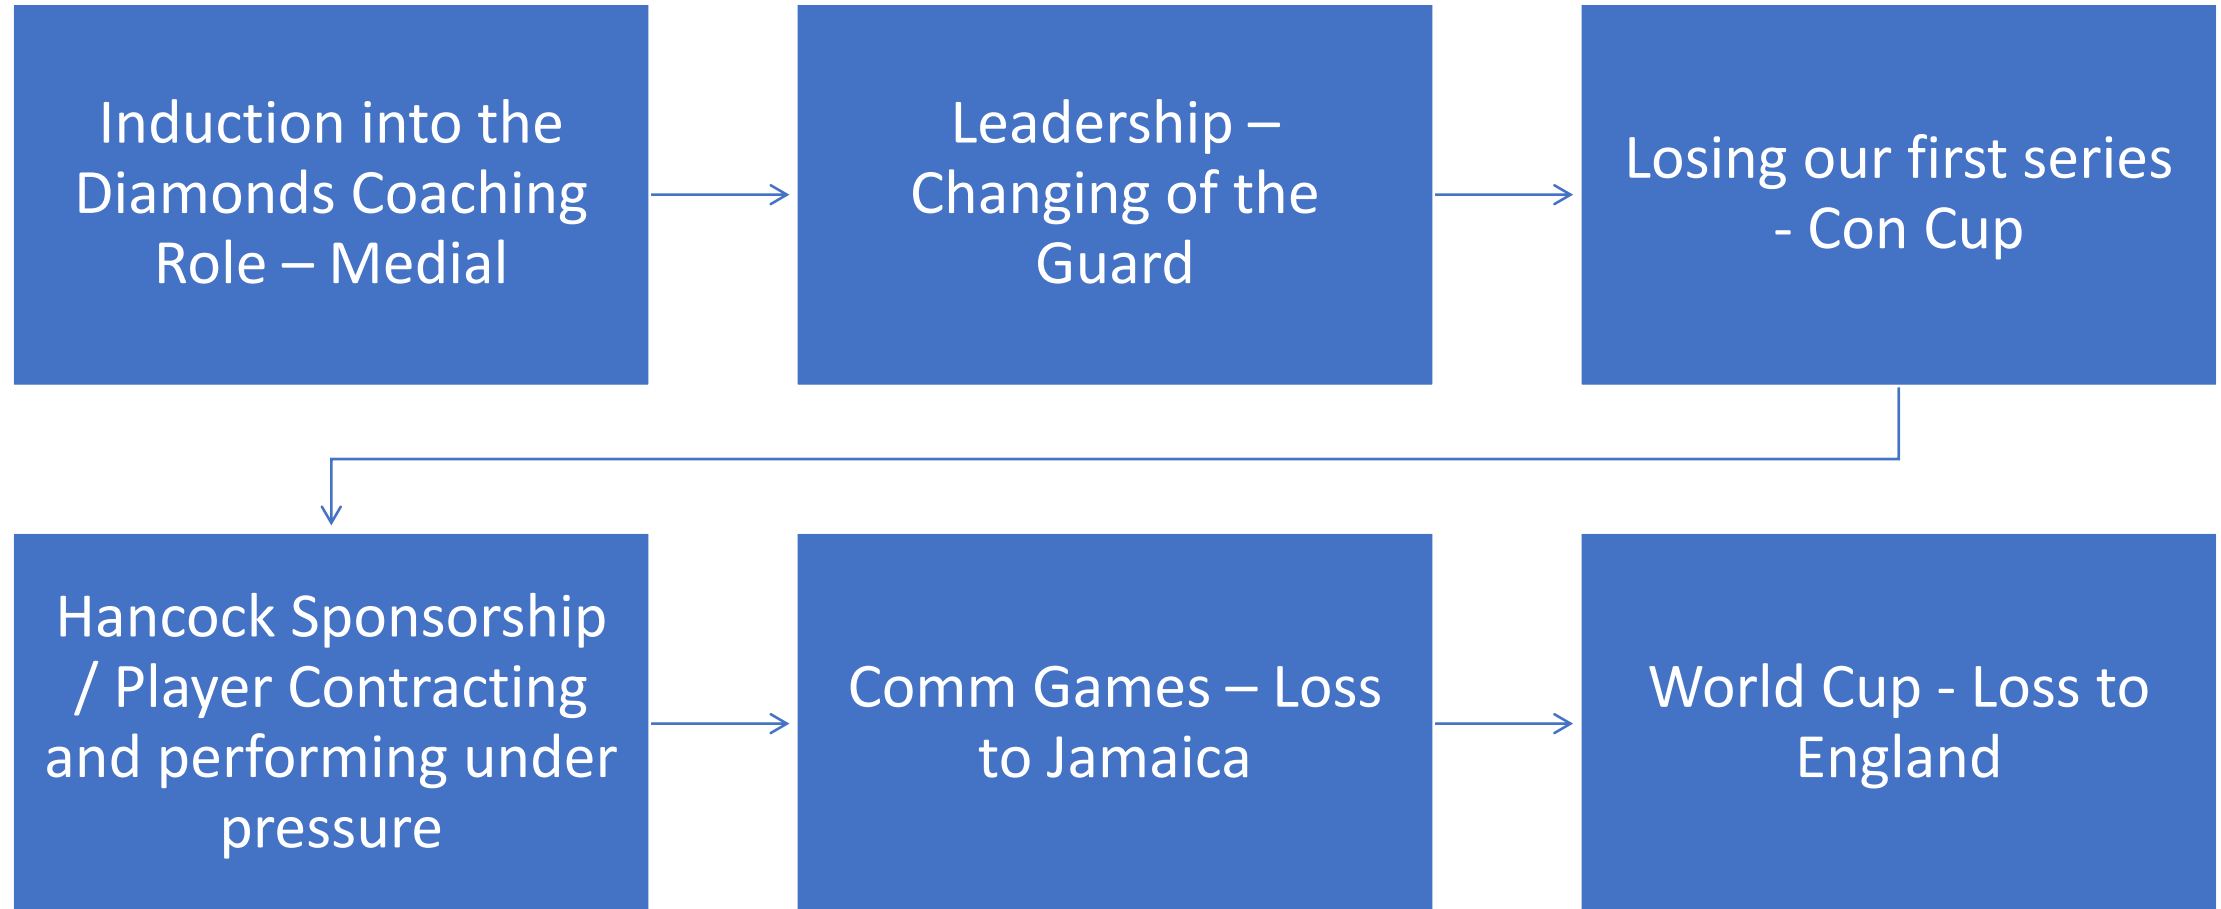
Induction into the Diamonds Coaching Role – Medial

Leadership – Changing of the Guard

Losing our first series - Con Cup

Hancock Sponsorship / Player Contracting and performing under pressure

Comm Games – Loss to Jamaica

World Cup - Loss to England